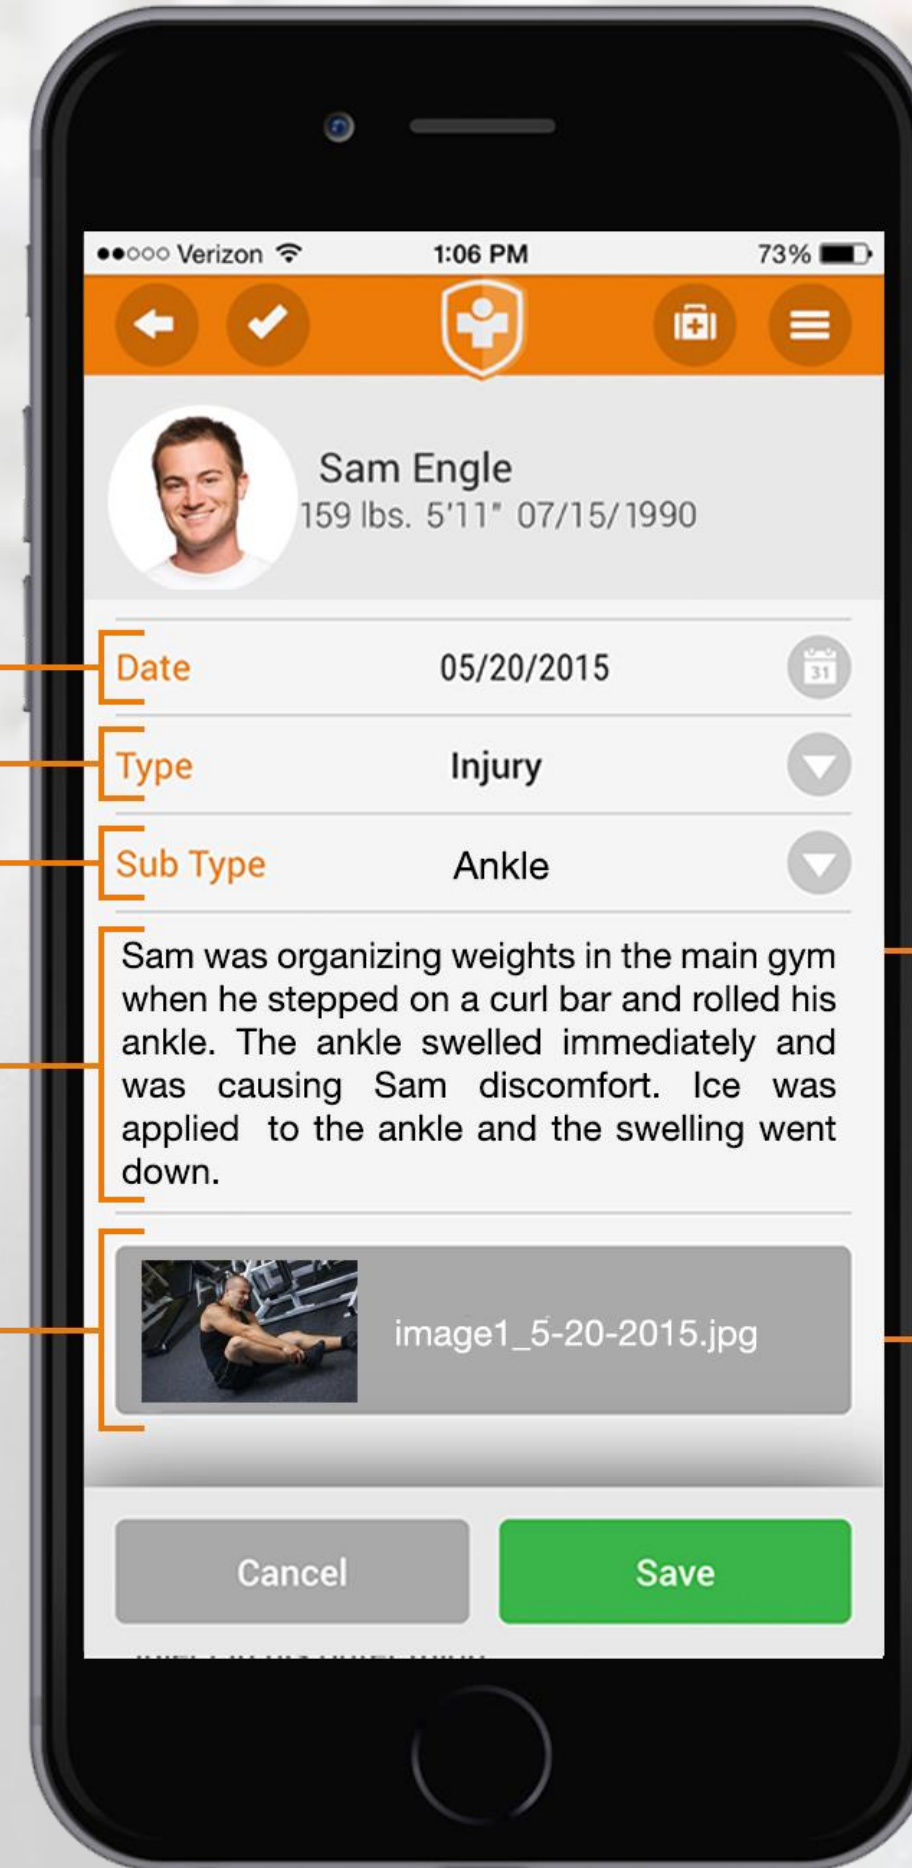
●●○○○ Verizon 1:06 PM 73%

Sam Engle
159 lbs. 5'11" 07/15/1990

Date 05/20/2015 31

Type Injury

Sub Type Ankle

Sam was organizing weights in the main gym when he stepped on a curl bar and rolled his ankle. The ankle swelled immediately and was causing Sam discomfort. Ice was applied to the ankle and the swelling went down.

image1_5-20-2015.jpg

Cancel

Save